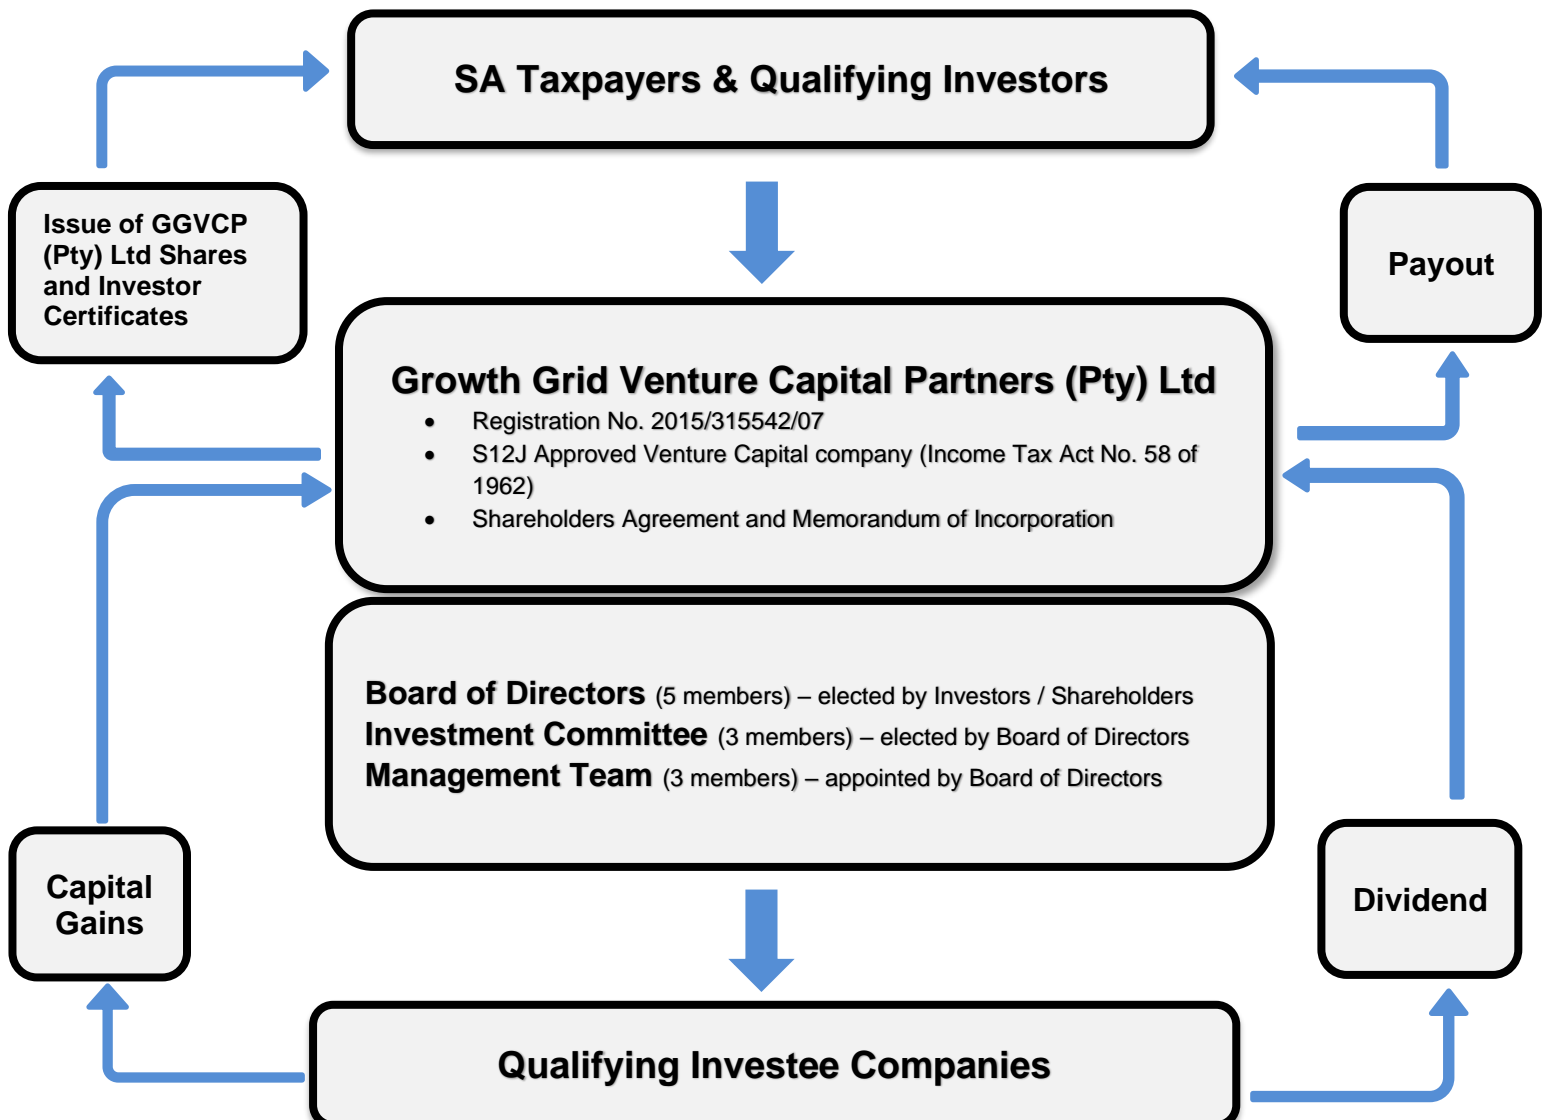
SA Taxpayers & Qualifying Investors

Issue of GGVCP (Pty) Ltd Shares and Investor Certificates

Payout

Growth Grid Venture Capital Partners (Pty) Ltd

- Registration No. 2015/315542/07
- S12J Approved Venture Capital company (Income Tax Act No. 58 of 1962)
- Shareholders Agreement and Memorandum of Incorporation

Board of Directors (5 members) – elected by Investors / Shareholders
Investment Committee (3 members) – elected by Board of Directors
Management Team (3 members) – appointed by Board of Directors

Capital Gains

Dividend

Qualifying Investee Companies